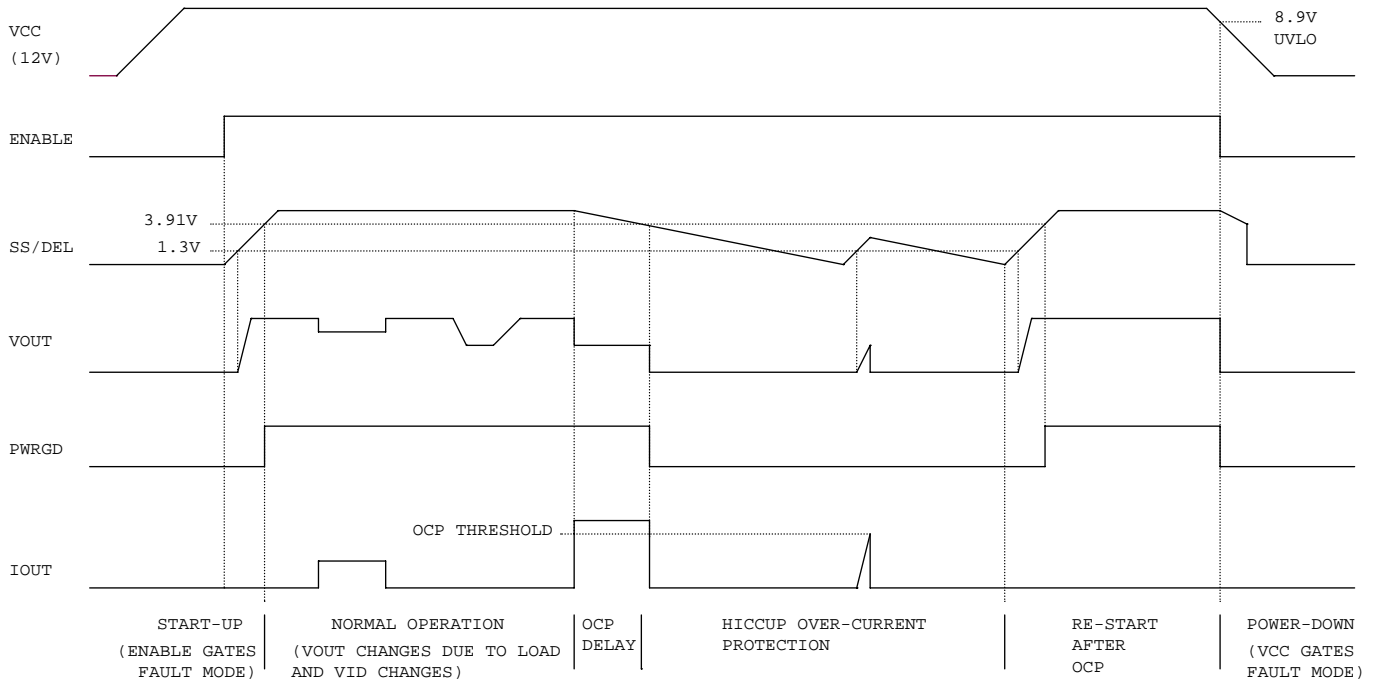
VCC
(12V)

8.9V
UVLO

ENABLE

3.91V
SS/DEL
1.3V

VOUT

PWRGD

OCP THRESHOLD

IOUT

START-UP
(ENABLE GATES FAULT MODE)

NORMAL OPERATION
(VOUT CHANGES DUE TO LOAD AND VID CHANGES)

OCP DELAY

HICCUP OVER-CURRENT PROTECTION

RE-START AFTER OCP

POWER-DOWN
(VCC GATES FAULT MODE)